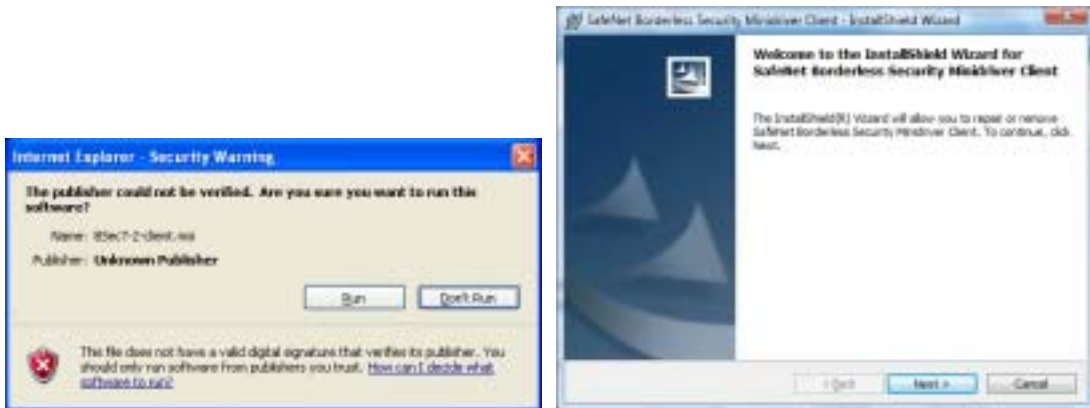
Internet Explorer - Security Warning

The publisher could not be verified. Are you sure you want to run this software?

Name: BSec7-2-client.msi

Publisher: Unknown Publisher

Run

Don't Run

This file does not have a valid digital signature that verifies its publisher. You should only run software from publishers you trust. How can I decide what software to run?

SafeNet Borderless Security Minidriver Client - InstallShield Wizard

Welcome to the InstallShield Wizard for SafeNet Borderless Security Minidriver Client

The InstallShield(R) Wizard will allow you to repair or remove SafeNet Borderless Security Minidriver Client. To continue, click Next.

< Back

Next >

Cancel